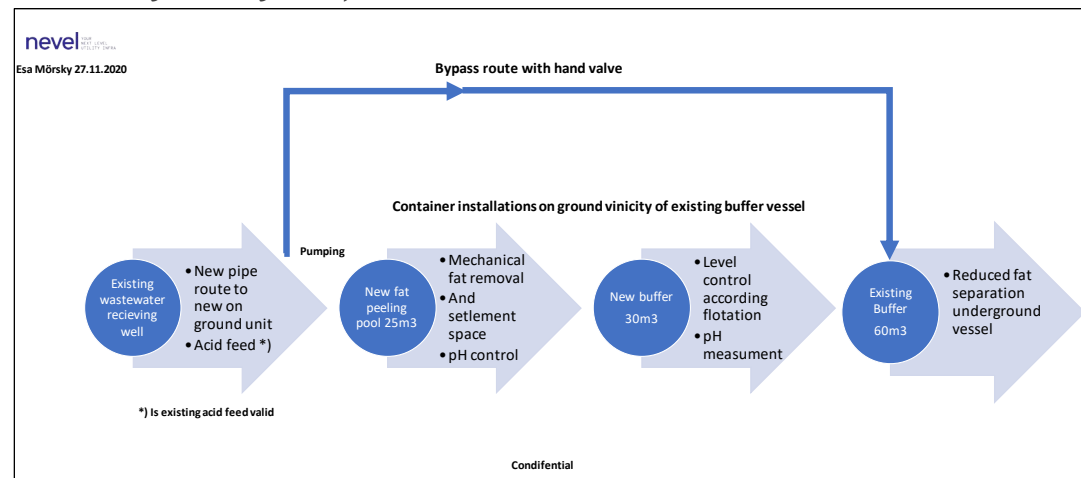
nevel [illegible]

Esa Mörsky 27.11.2020

Bypass route with hand valve

Container installations on ground vinicity of existing buffer vessel

Pumping

Existing wastewater recieving well

• New pipe route to new on ground unit
• Acid feed *)

New fat peeling pool 25m3

• Mechanical fat removal
• And setlement space
• pH control

New buffer 30m3

• Level control according flotation
• pH measument

Existing Buffer 60m3

• Reduced fat separation underground vessel

*) Is existing acid feed valid

Condifential